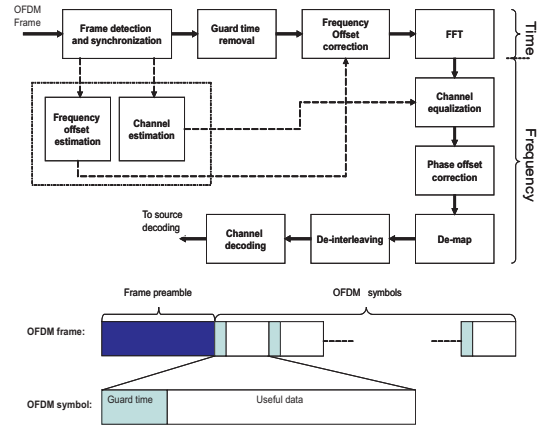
OFDM Frame

Frame detection and synchronization

Guard time removal

Frequency Offset correction

FFT

Time

Frequency offset estimation

Channel estimation

Channel equalization

Frequency

Phase offset correction

To source decoding

Channel decoding

De-interleaving

De-map

Frame preamble

OFDM symbols

OFDM frame:

OFDM symbol:

Guard time

Useful data